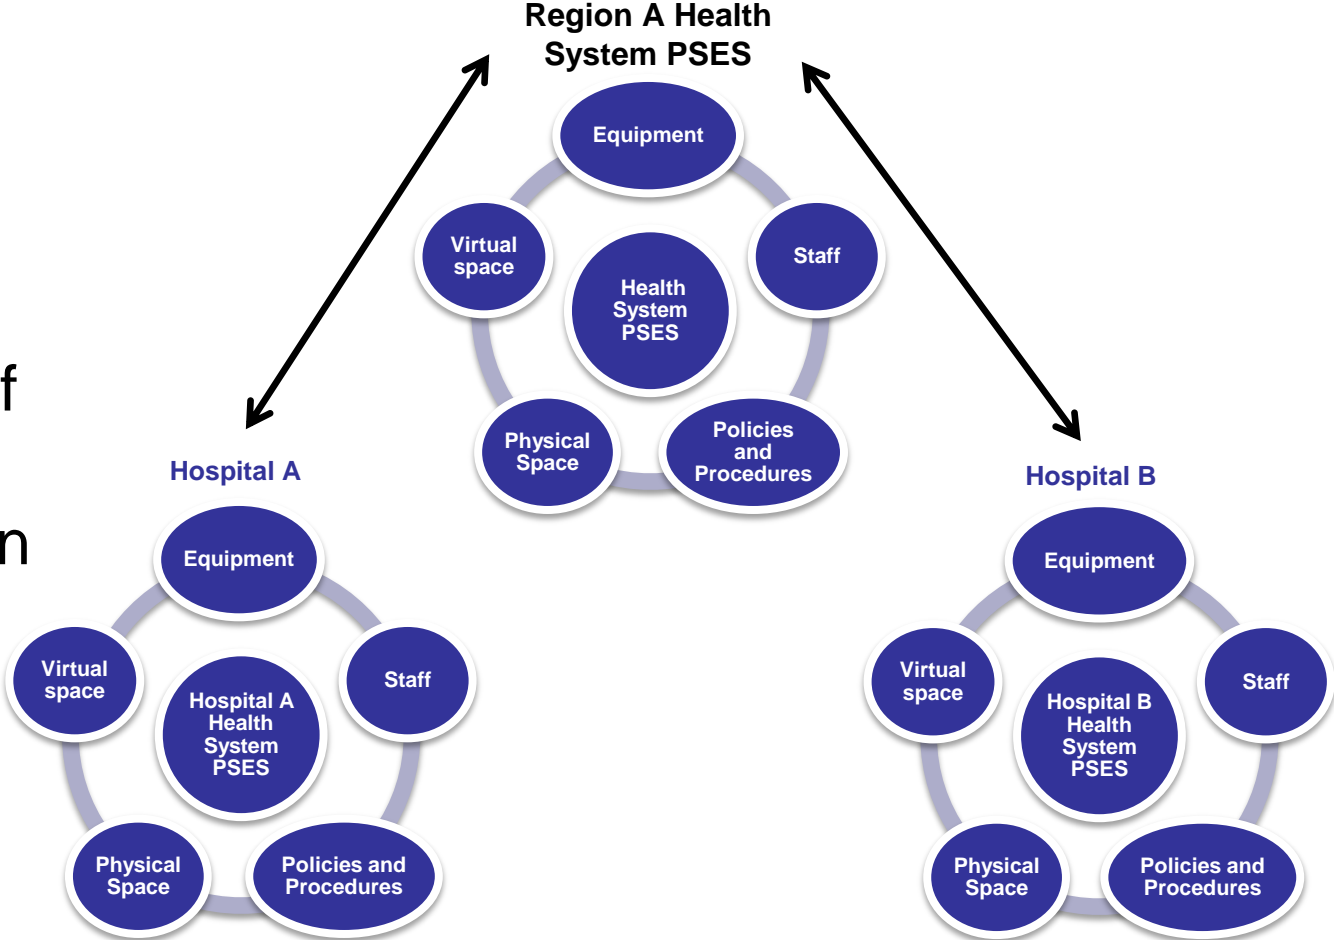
Region A Health System PSES

Equipment

Virtual space

Staff

Health System PSES

Physical Space

Policies and Procedures

f

n

Hospital A

Equipment

Virtual space

Staff

Hospital A Health System PSES

Physical Space

Policies and Procedures

Hospital B

Equipment

Virtual space

Staff

Hospital B Health System PSES

Physical Space

Policies and Procedures